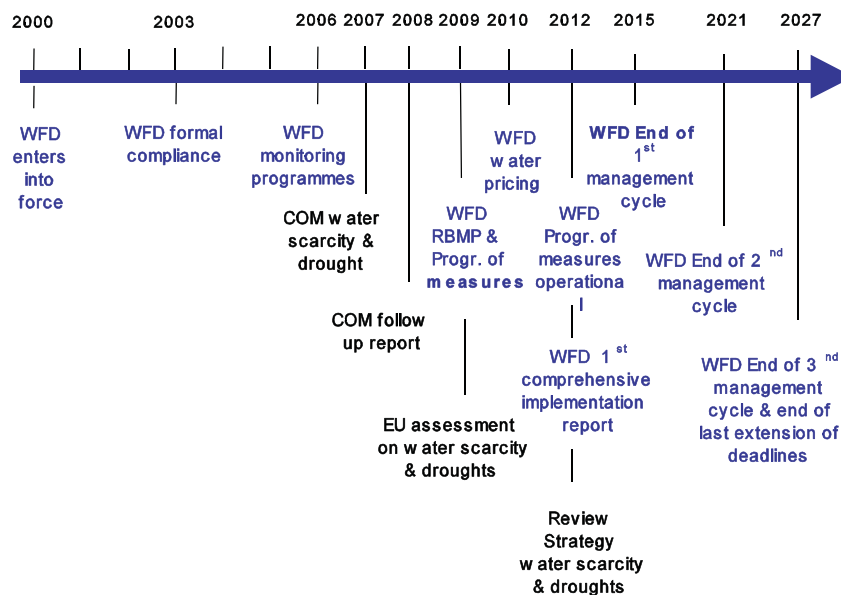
2000 2003 2006 2007 2008 2009 2010 2012 2015 2021 2027

WFD enters into force

WFD formal compliance

WFD monitoring programmes

COM w ater scarcity & drought

COM follow up report

EU assessment on w ater scarcity & droughts

WFD RBMP & Progr. of m easures

WFD w ater pricing

WFD Progr. of measures operationa l

WFD $1^{st}$ comprehensive implementation report

Review Strategy w ater scarcity & droughts

WFD End of $1^{st}$ management cycle

WFD End of $2^{nd}$ management cycle

WFD End of $3^{nd}$ management cycle & end of last extension of deadlines